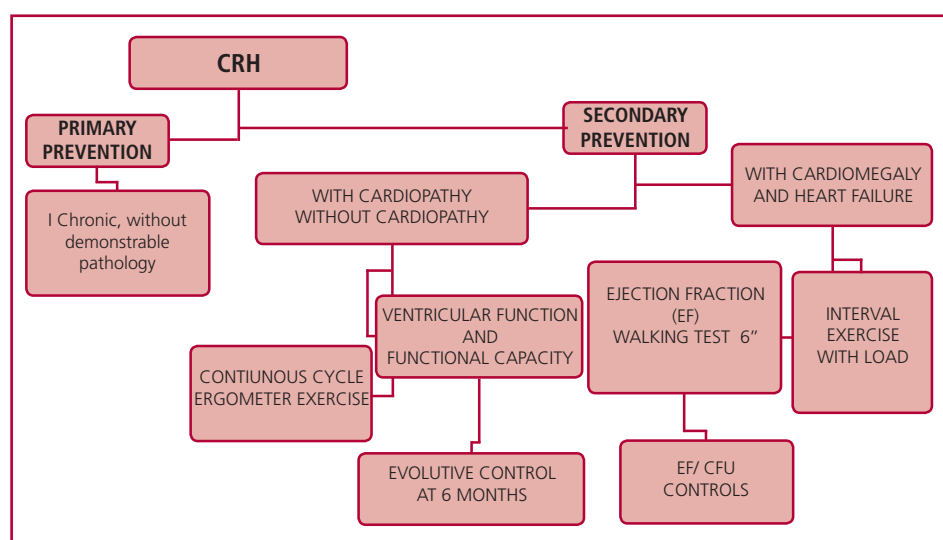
CRH

PRIMARY PREVENTION

I Chronic, without demonstrable pathology

SECONDARY PREVENTION

WITH CARDIOPATHY WITHOUT CARDIOPATHY

WITH CARDIOMEGALY AND HEART FAILURE

VENTRICULAR FUNCTION AND FUNCTIONAL CAPACITY

CONTIUNOUS CYCLE ERGOMETER EXERCISE

EVOLUTIVE CONTROL AT 6 MONTHS

EJECTION FRACTION (EF) WALKING TEST 6"

INTERVAL EXERCISE WITH LOAD

EF/ CFU CONTROLS